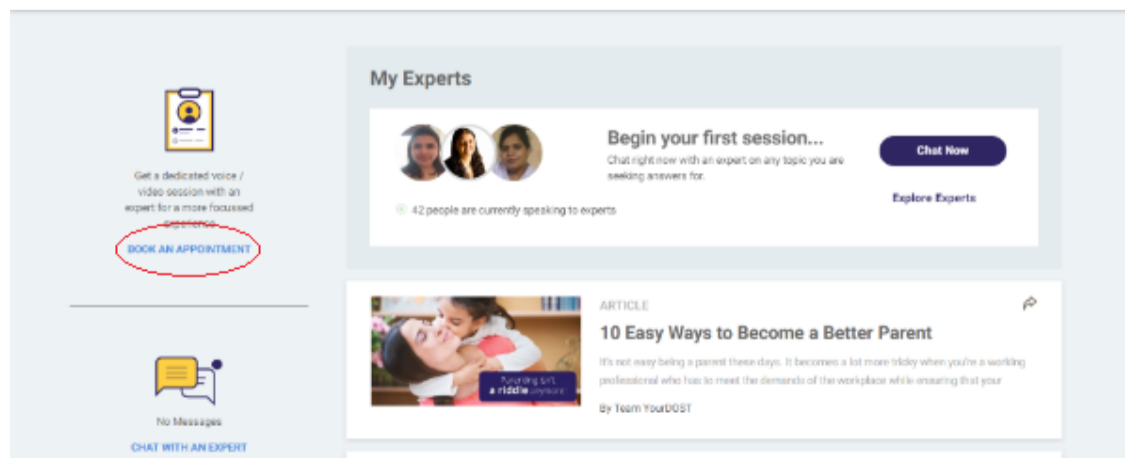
Get a dedicated voice / video session with an expert for a more focussed experience

BOOK AN APPOINTMENT

No Messages

CHAT WITH AN EXPERT

My Experts

Begin your first session...

Chat right now with an expert on any topic you are seeking answers for.

Chat Now

Explore Experts

42 people are currently speaking to experts

ARTICLE

10 Easy Ways to Become a Better Parent

It's not easy being a parent these days. It becomes a lot more tricky when you're a working professional who has to meet the demands of the workplace while ensuring that your

Parenting isn't a riddle anymore

By Team YourDOST